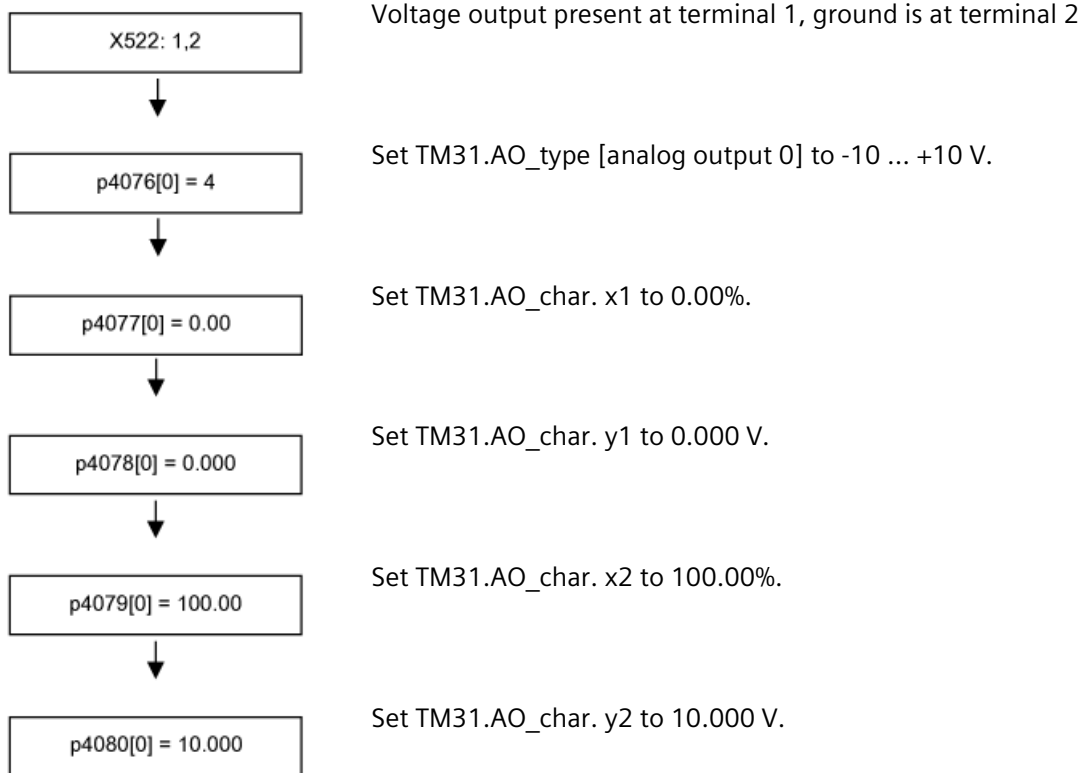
X522: 1,2

Voltage output present at terminal 1, ground is at terminal 2

p4076[0] = 4

Set TM31.AO_type [analog output 0] to -10 ... +10 V.

p4077[0] = 0.00

Set TM31.AO_char. x1 to 0.00%.

p4078[0] = 0.000

Set TM31.AO_char. y1 to 0.000 V.

p4079[0] = 100.00

Set TM31.AO_char. x2 to 100.00%.

p4080[0] = 10.000

Set TM31.AO_char. y2 to 10.000 V.